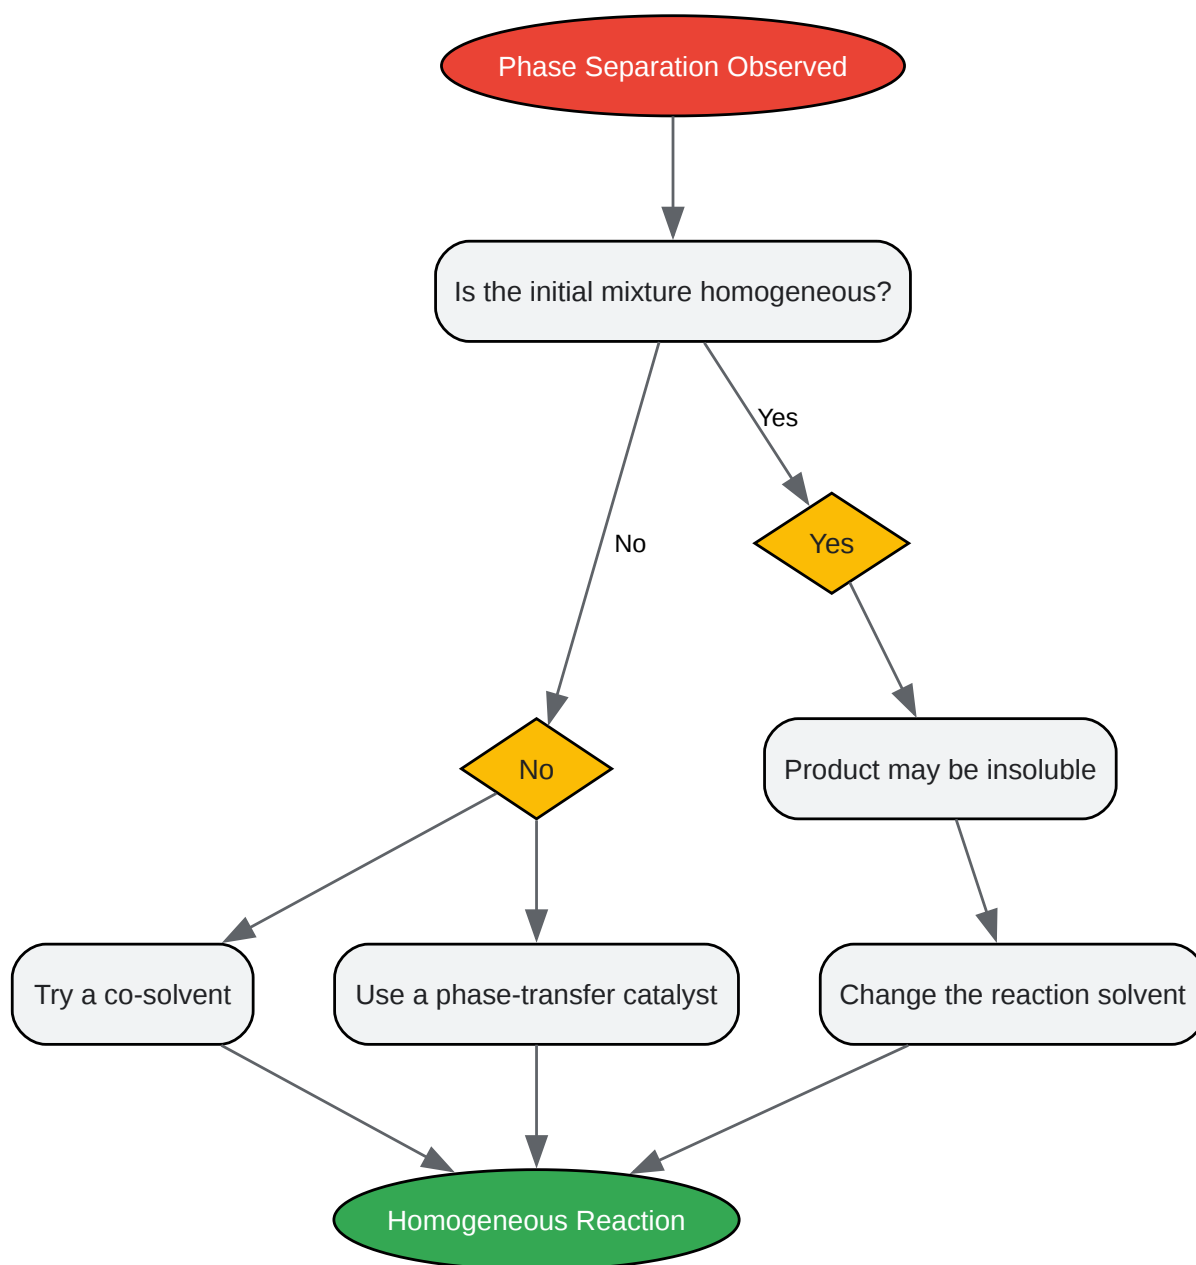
Phase Separation Observed

Is the initial mixture homogeneous?

No

Yes

No

Yes

Product may be insoluble

Try a co-solvent

Use a phase-transfer catalyst

Change the reaction solvent

Homogeneous Reaction